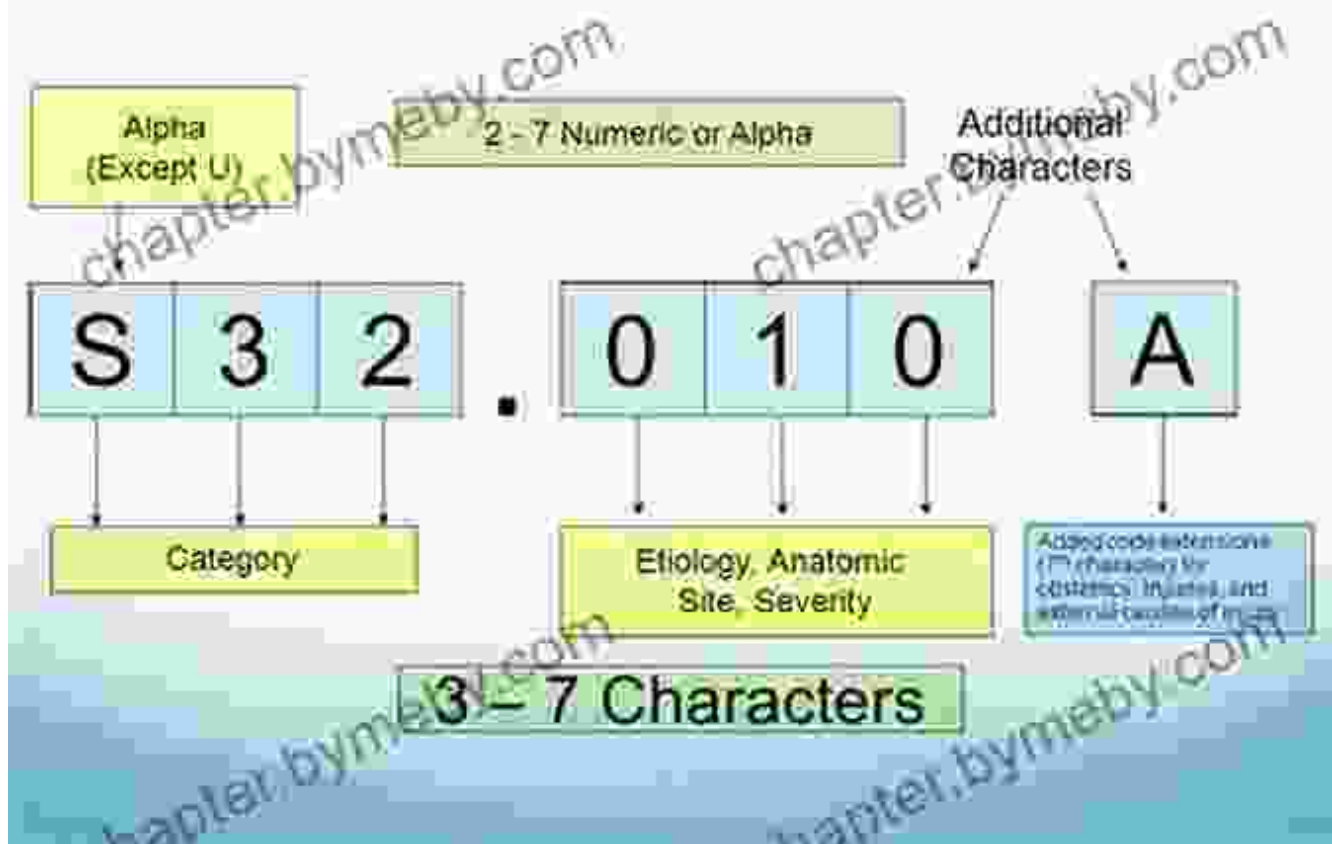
Alpha (Except U)

2 - 7 Numeric or Alpha

Additional Characters

S 3 2 . 0 1 0 A

Category

Etiology, Anatomic Site, Severity

Added code extensions (7th character for obstetrics, injuries, and external causes of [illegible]

3 – 7 Characters

chapter.bymeby.com
chapter.bymeby.com
chapter.bymeby.com
chapter.bymeby.com